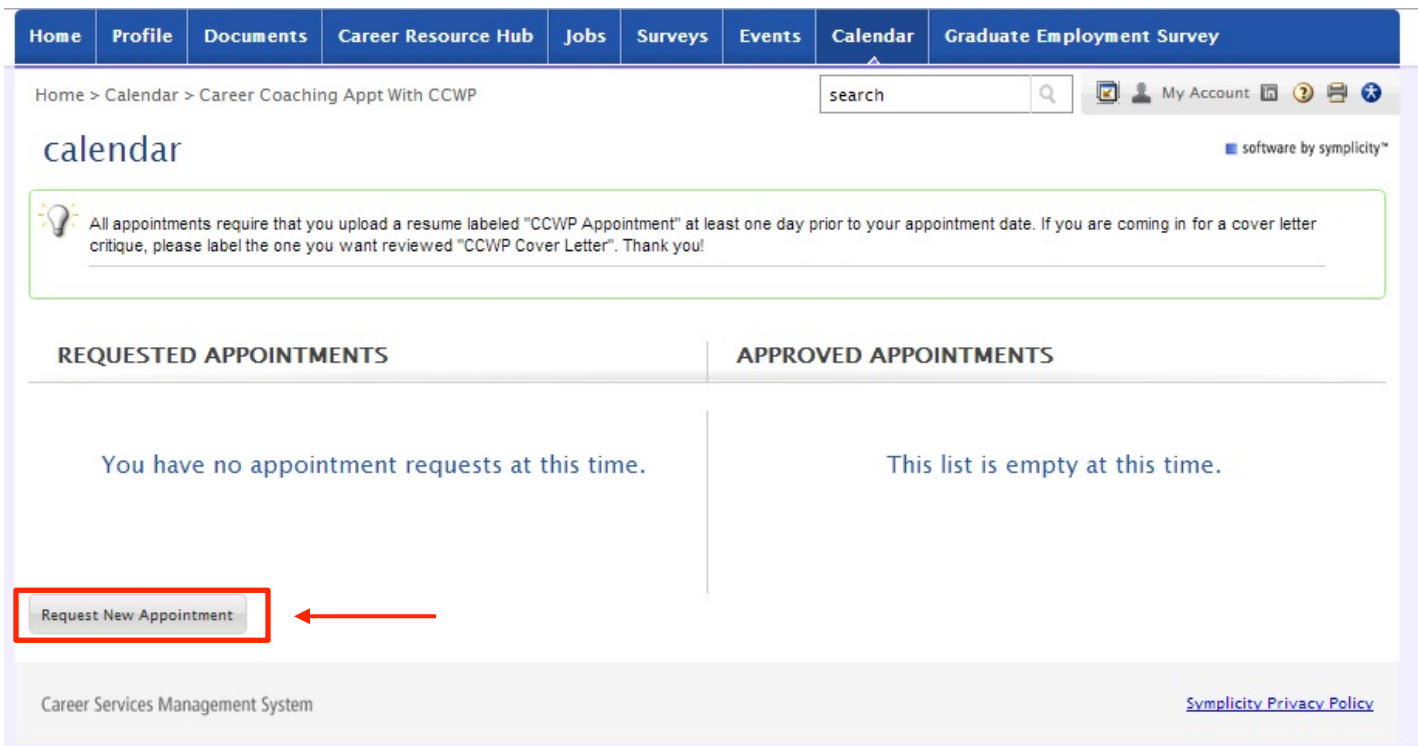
Home | Profile | Documents | Career Resource Hub | Jobs | Surveys | Events | Calendar | Graduate Employment Survey

Home > Calendar > Career Coaching Appt With CCWP

search

My Account

calendar

software by symplicity™

All appointments require that you upload a resume labeled "CCWP Appointment" at least one day prior to your appointment date. If you are coming in for a cover letter critique, please label the one you want reviewed "CCWP Cover Letter". Thank you!

REQUESTED APPOINTMENTS

APPROVED APPOINTMENTS

You have no appointment requests at this time.

This list is empty at this time.

Request New Appointment

Career Services Management System

Symplicity Privacy Policy